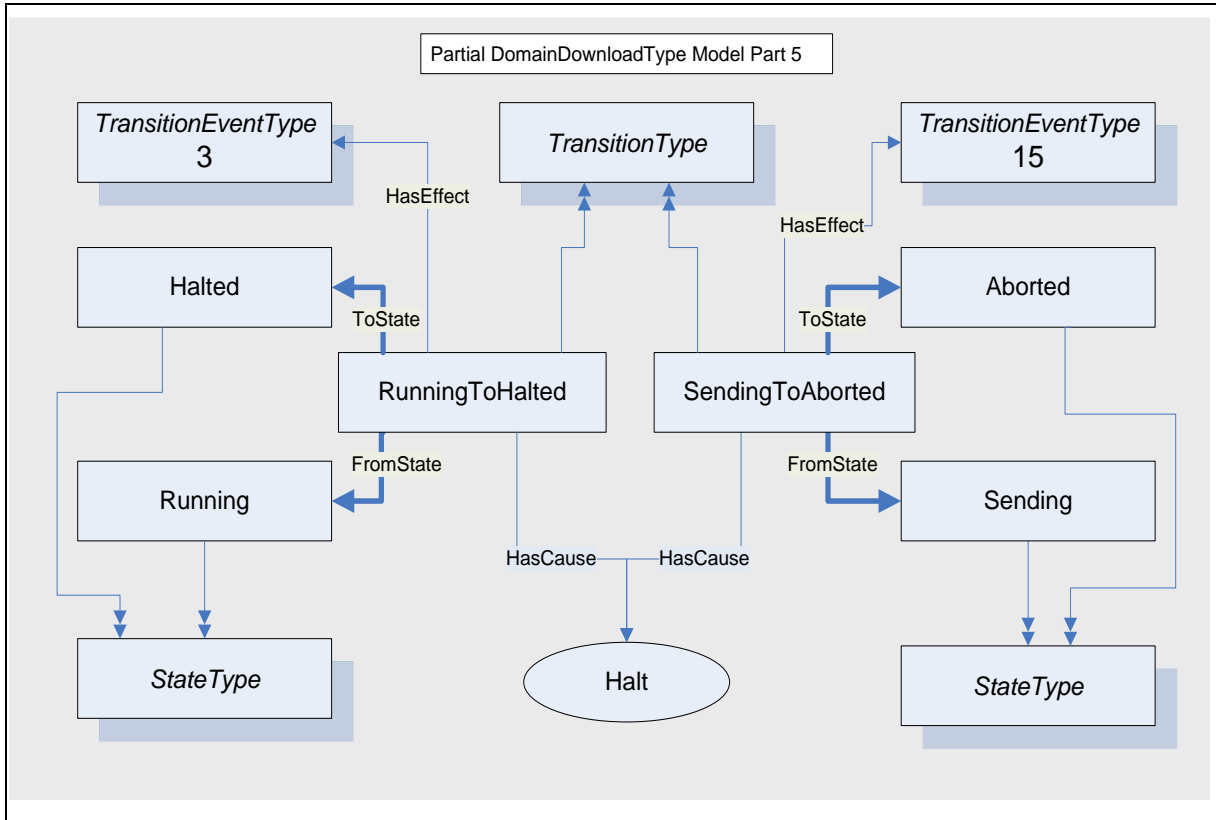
Partial DomainDownloadType Model Part 5

TransitionEventType
3

TransitionType

TransitionEventType
15

HasEffect

HasEffect

Halted

Aborted

ToState

ToState

RunningToHalted

SendingToAborted

FromState

FromState

Running

Sending

HasCause

HasCause

StateType

Halt

StateType